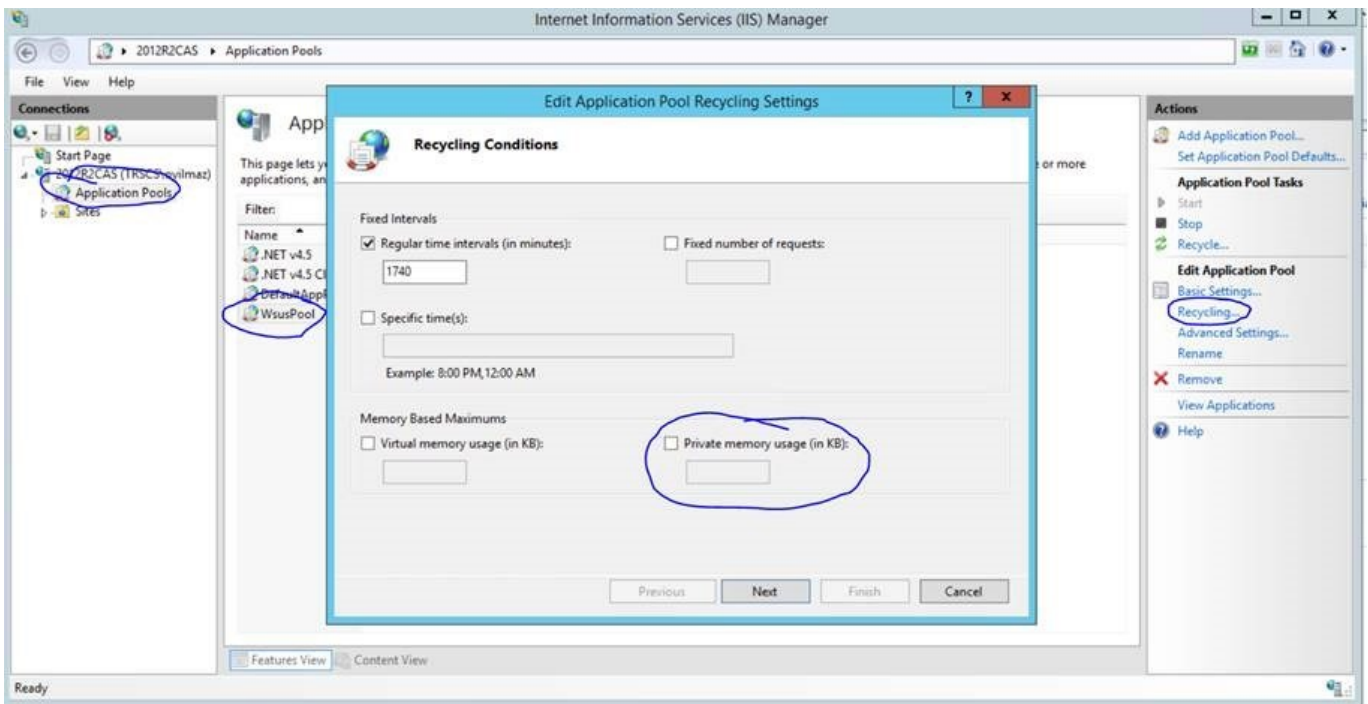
Internet Information Services (IIS) Manager

2012R2CAS ▸ Application Pools

File View Help

Connections

Start Page
2012R2CAS (TRSCS\eyilmaz)
Application Pools
Sites

App

This page lets y
applications, an

or more

Filter:

Name
.NET v4.5
.NET v4.5 Cl
DefaultAppP
WsusPool

Edit Application Pool Recycling Settings

?
x

Recycling Conditions

Fixed Intervals

Regular time intervals (in minutes):

1740

Fixed number of requests:

Specific time(s):

Example: 8:00 PM, 12:00 AM

Memory Based Maximums

Virtual memory usage (in KB):

Private memory usage (in KB):

Previous
Next
Finish
Cancel

Actions

Add Application Pool...
Set Application Pool Defaults...

Application Pool Tasks

Start
Stop
Recycle...

Edit Application Pool

Basic Settings...
Recycling...
Advanced Settings...
Rename
Remove
View Applications
Help

Features View
Content View

Ready